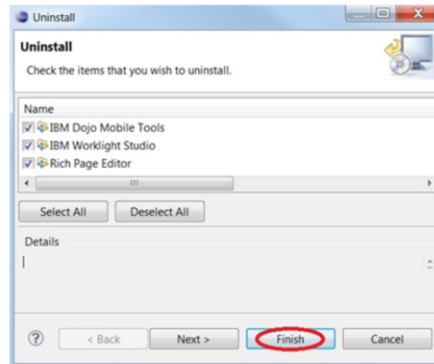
Uninstall

Uninstall

Check the items that you wish to uninstall.

Name

IBM Dojo Mobile Tools

IBM Worklight Studio

Rich Page Editor

Select All

Deselect All

Details

?

< Back

Next >

Finish

Cancel